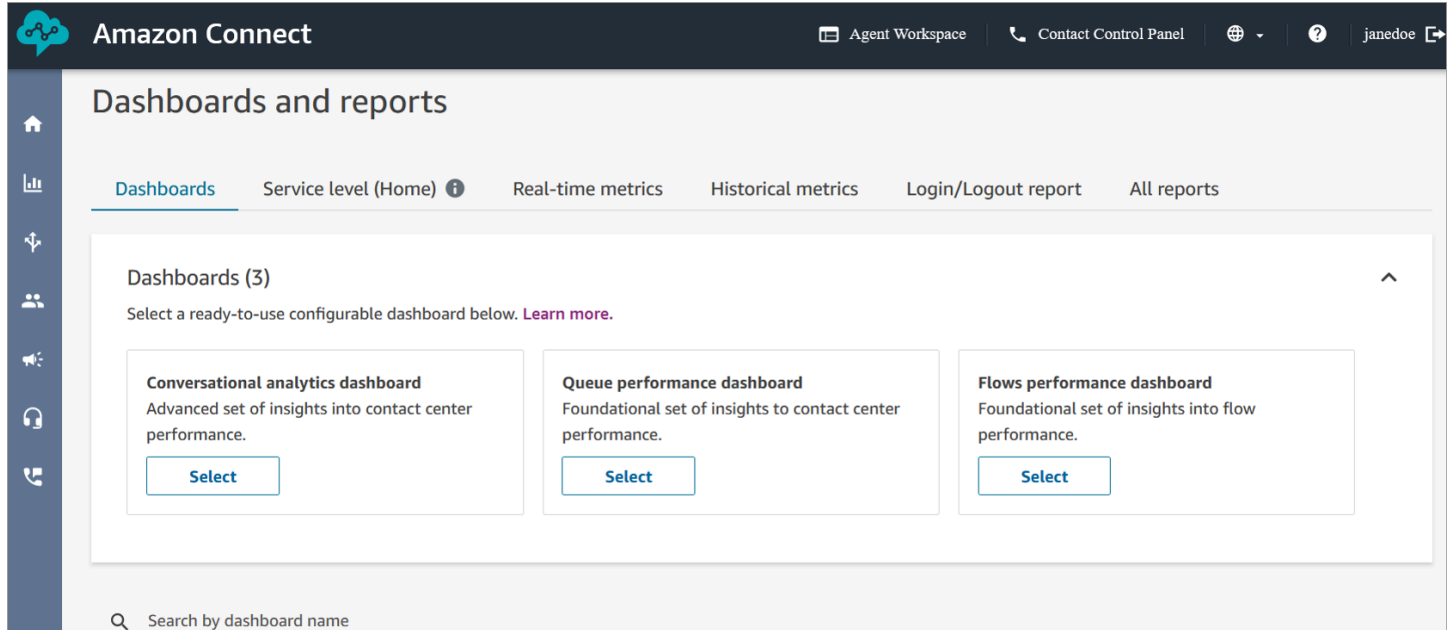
Amazon Connect

Agent Workspace | Contact Control Panel | janedoe

Dashboards and reports

Dashboards | Service level (Home) | Real-time metrics | Historical metrics | Login/Logout report | All reports

Dashboards (3)

Select a ready-to-use configurable dashboard below. Learn more.

Conversational analytics dashboard
Advanced set of insights into contact center performance.
Select

Queue performance dashboard
Foundational set of insights to contact center performance.
Select

Flows performance dashboard
Foundational set of insights into flow performance.
Select

Search by dashboard name